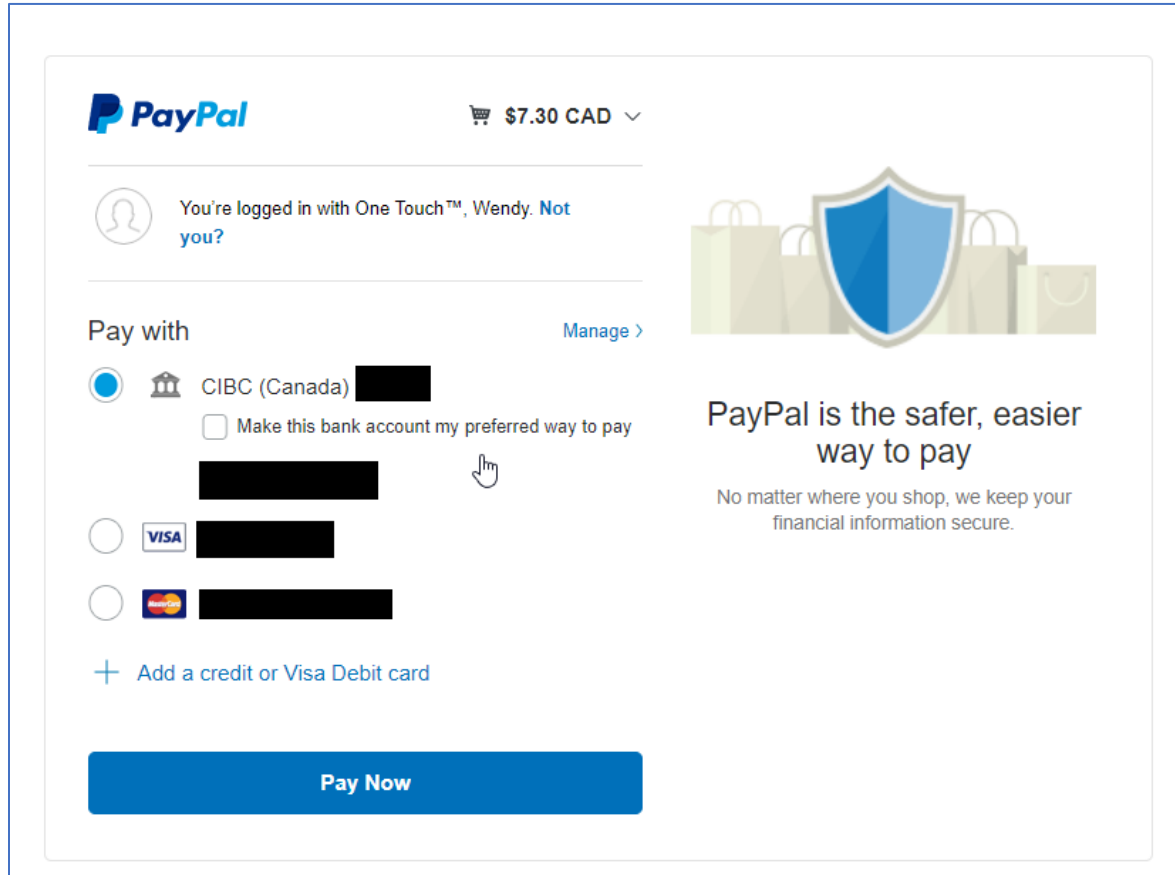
PayPal

$7.30 CAD

You're logged in with One Touch™, Wendy. Not you?

Pay with

Manage >

CIBC (Canada) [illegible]

Make this bank account my preferred way to pay

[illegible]

VISA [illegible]

MasterCard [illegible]

+ Add a credit or Visa Debit card

Pay Now

PayPal is the safer, easier way to pay

No matter where you shop, we keep your financial information secure.